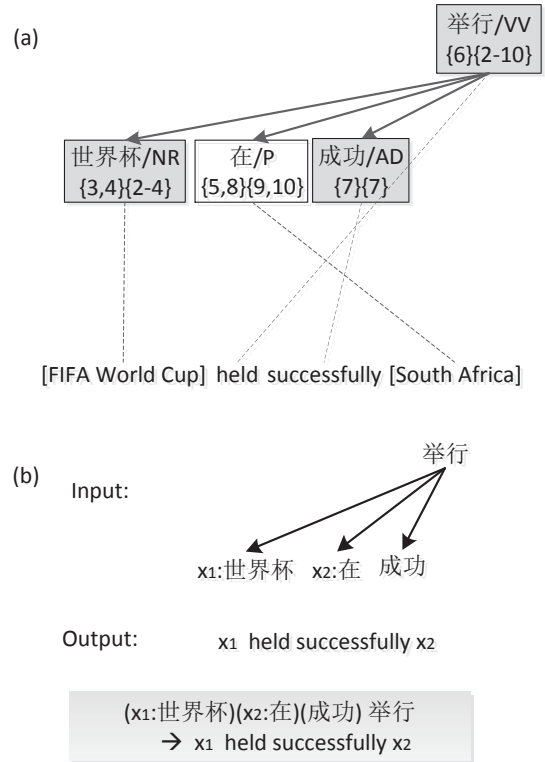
(a)

举行/VV
{6}{2-10}

世界杯/NR
{3,4}{2-4}

在/P
{5,8}{9,10}

成功/AD
{7}{7}

[FIFA World Cup] held successfully [South Africa]

(b)

Input:

举行

$x_1$:世界杯 $x_2$:在 成功

Output: $x_1$ held successfully $x_2$

($x_1$:世界杯)($x_2$:在)(成功) 举行
→ $x_1$ held successfully $x_2$